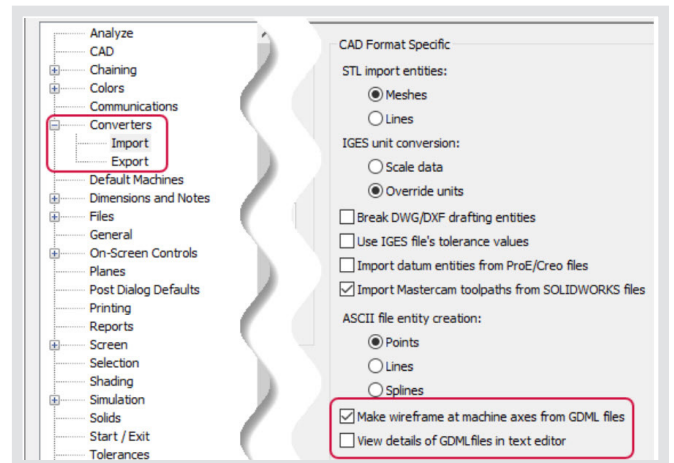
Analyze
CAD
Chaining
Colors
Communications
Converters
Import
Export
Default Machines
Dimensions and Notes
Files
General
On-Screen Controls
Planes
Post Dialog Defaults
Printing
Reports
Screen
Selection
Shading
Simulation
Solids
Start / Exit
Tolerances

CAD Format Specific
STL import entities:
Meshes
Lines
IGES unit conversion:
Scale data
Override units
Break DWG/DXF drafting entities
Use IGES file's tolerance values
Import datum entities from ProE/Creo files
Import Mastercam toolpaths from SOLIDWORKS files
ASCII file entity creation:
Points
Lines
Splines
Make wireframe at machine axes from GDML files
View details of GDMLfiles in text editor